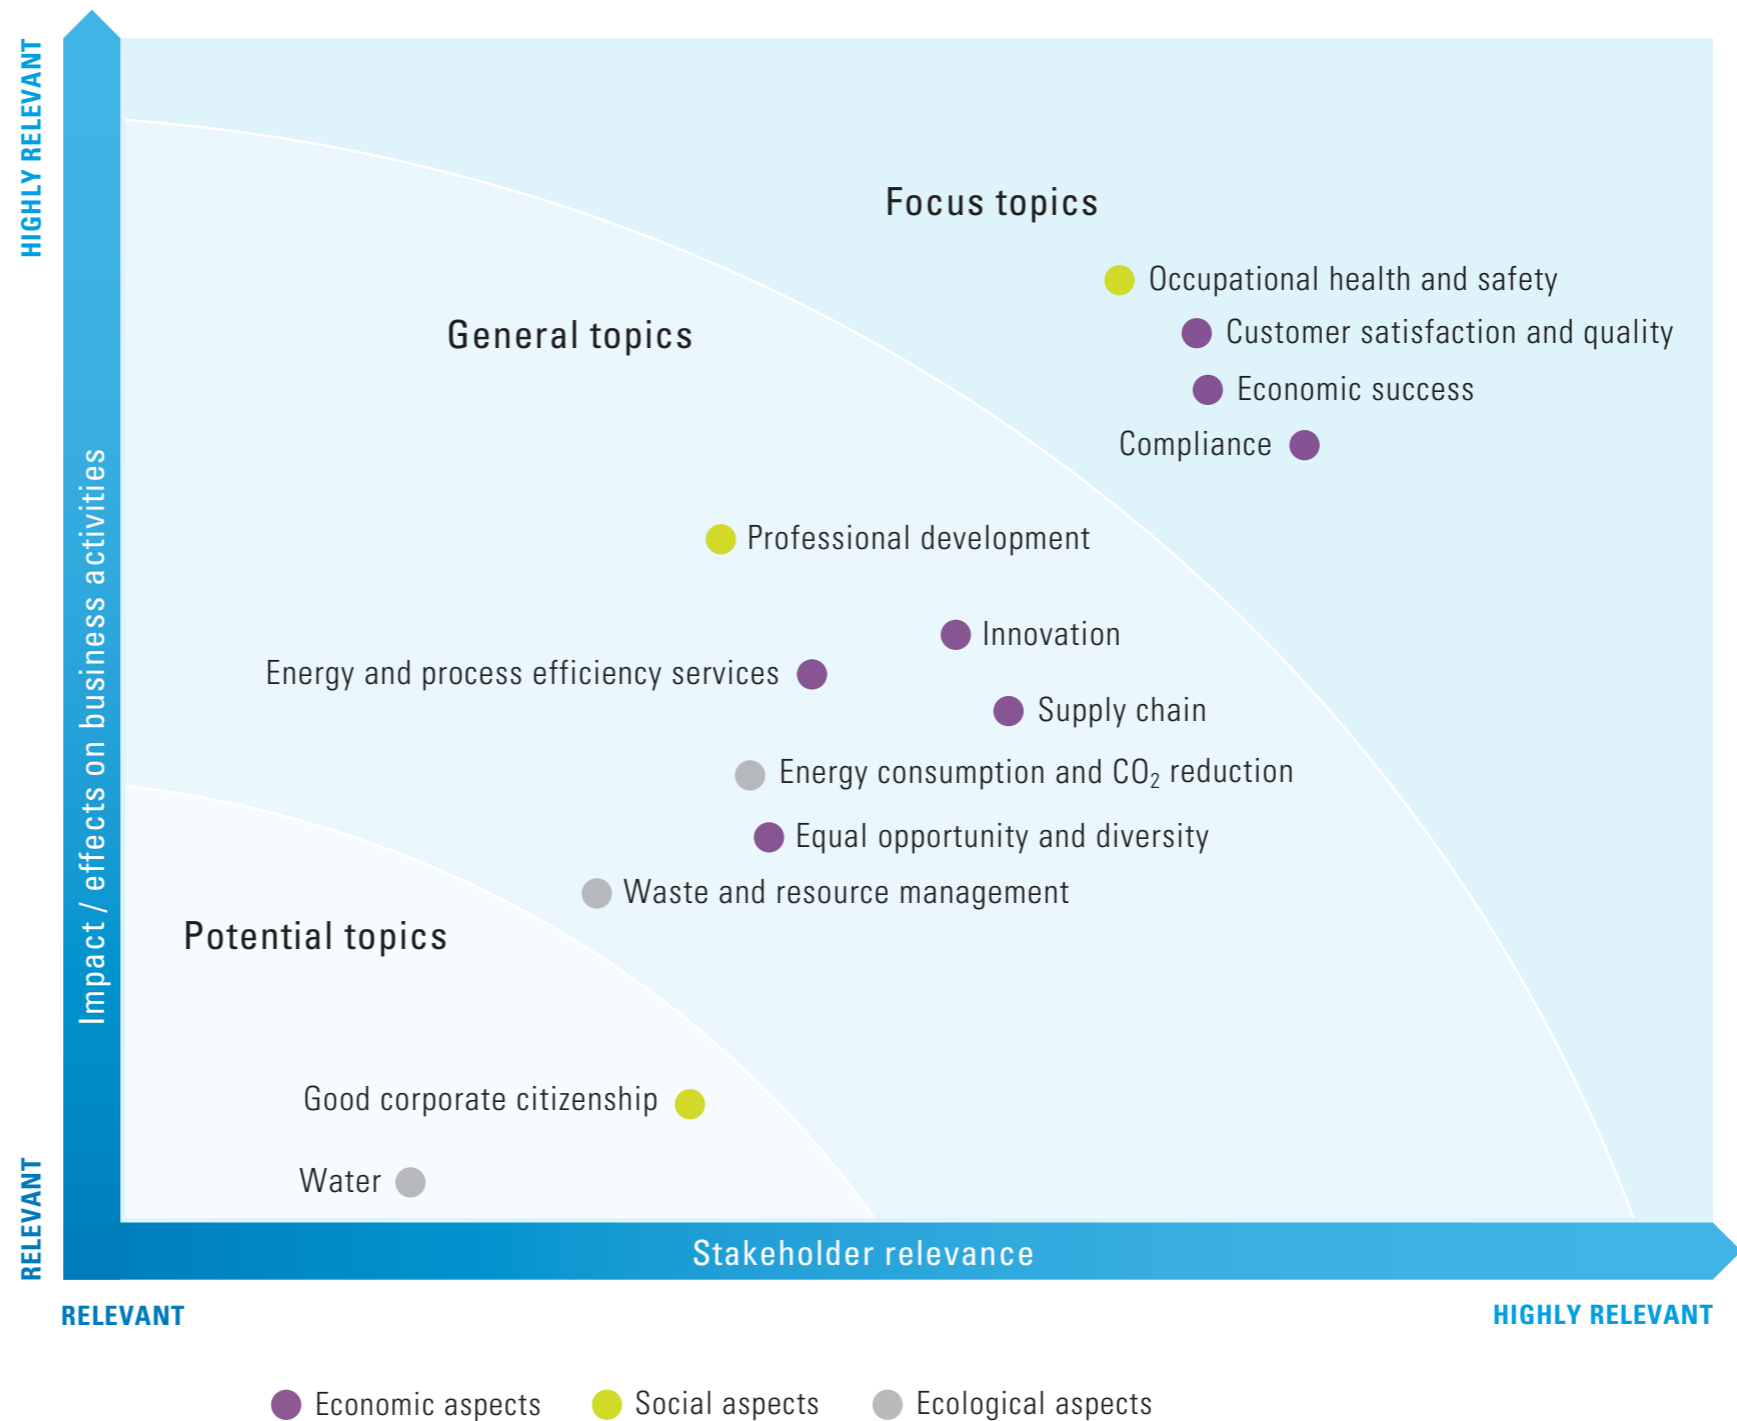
HIGHLY RELEVANT

Impact / effects on business activities

RELEVANT

Focus topics

Occupational health and safety

Customer satisfaction and quality

Economic success

Compliance

General topics

Professional development

Innovation

Energy and process efficiency services

Supply chain

Energy consumption and $CO_2$ reduction

Equal opportunity and diversity

Waste and resource management

Potential topics

Good corporate citizenship

Water

Stakeholder relevance

RELEVANT

HIGHLY RELEVANT

Economic aspects Social aspects Ecological aspects